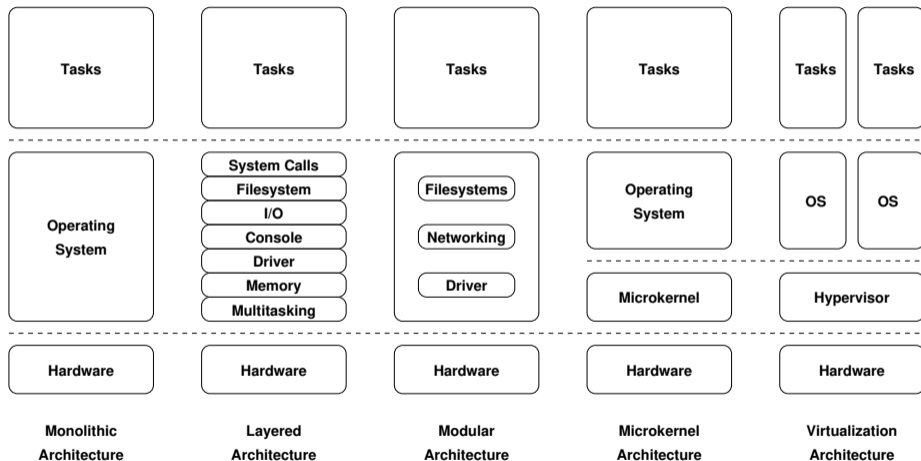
Tasks

Operating System

Hardware

Monolithic Architecture

Tasks

System Calls
Filesystem
I/O
Console
Driver
Memory
Multitasking

Hardware

Layered Architecture

Tasks

Filesystems
Networking
Driver

Hardware

Modular Architecture

Tasks

Operating System

Microkernel

Hardware

Microkernel Architecture

Tasks
Tasks

OS
OS

Hypervisor

Hardware

Virtualization Architecture